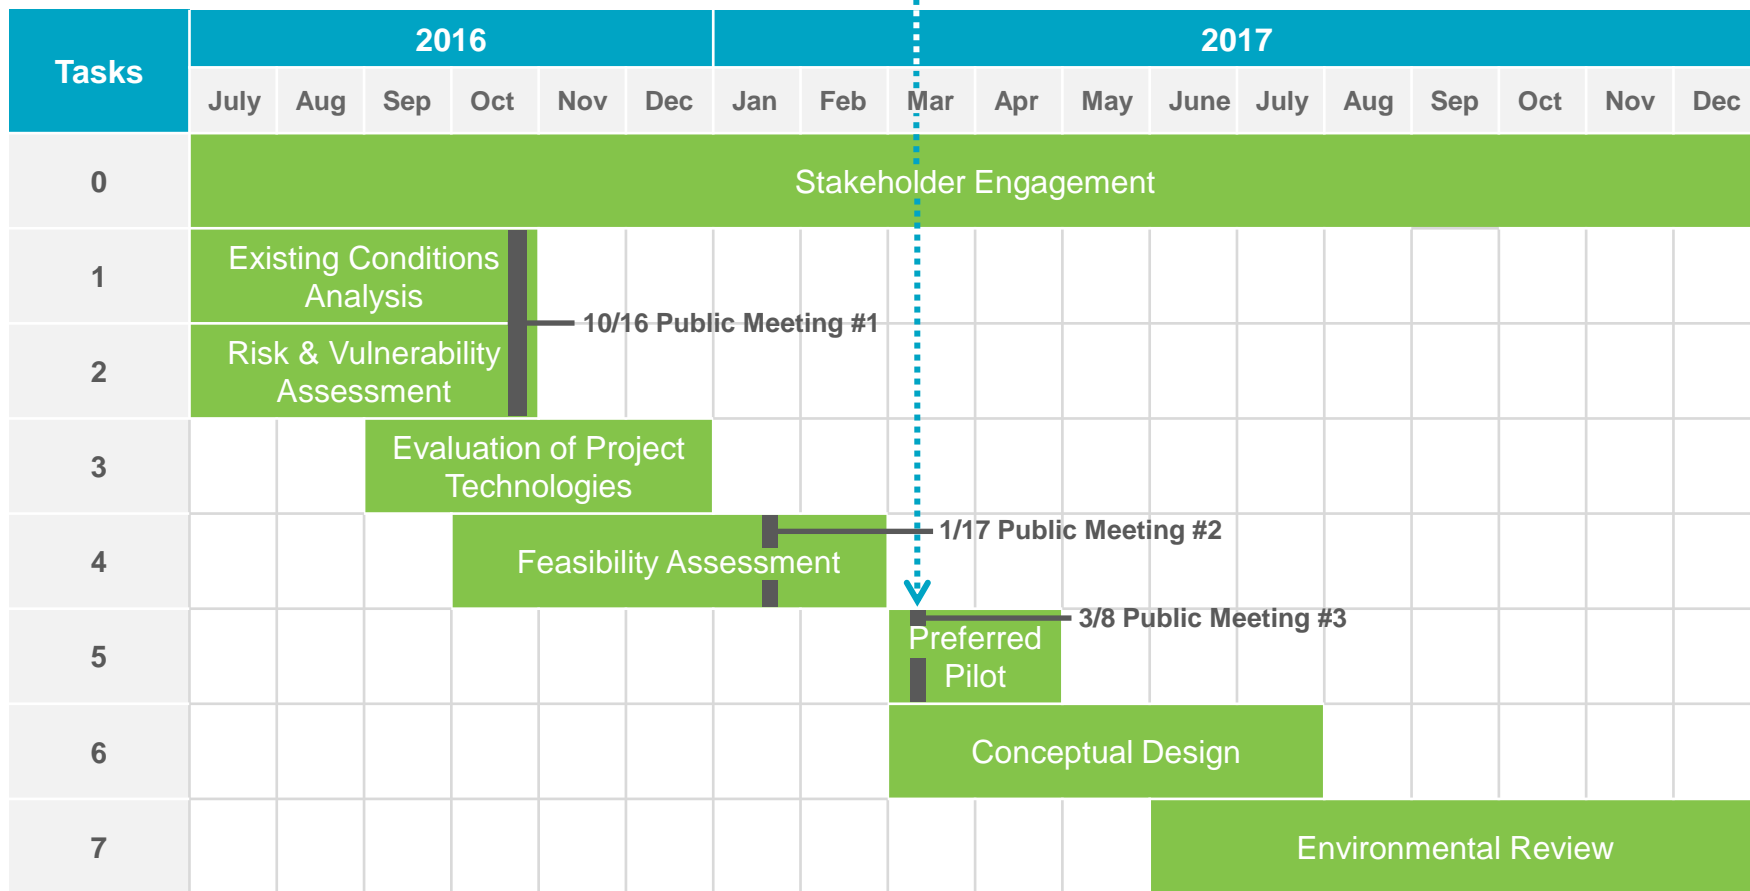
| Tasks | 2016 | | | | | | 2017 | | | | | | | | | | | |
|---|---|---|---|---|---|---|---|---|---|---|---|---|---|---|---|---|---|---|
| | July | Aug | Sep | Oct | Nov | Dec | Jan | Feb | Mar | Apr | May | June | July | Aug | Sep | Oct | Nov | Dec |
| 0 | Stakeholder Engagement | | | | | | | | | | | | | | | | | |
| 1 | Existing Conditions Analysis | | | | | | | | | | | | | | | | | |
| 2 | Risk & Vulnerability Assessment | | | | | | | | | | | | | | | | | |
| 3 | | | Evaluation of Project Technologies | | | | | | | | | | | | | | | |
| 4 | | | | Feasibility Assessment | | | | | | | | | | | | | | |
| 5 | | | | | | | | | Preferred Pilot | | | | | | | | | |
| 6 | | | | | | | | | Conceptual Design | | | | | | | | | |
| 7 | | | | | | | | | | | | Environmental Review | | | | | | |

10/16 Public Meeting #1

1/17 Public Meeting #2

3/8 Public Meeting #3